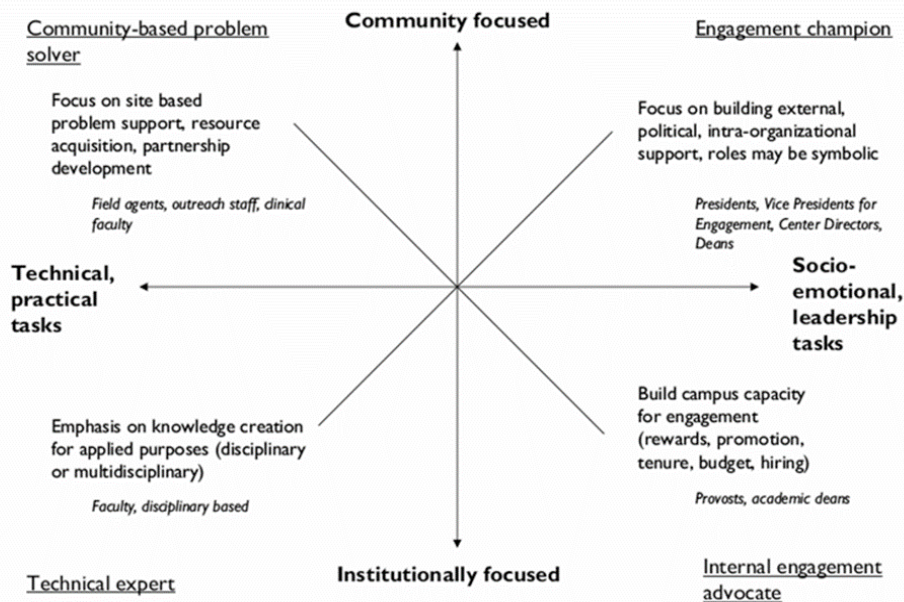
Community-based problem solver

Community focused

Engagement champion

Focus on site based problem support, resource acquisition, partnership development

Field agents, outreach staff, clinical faculty

Focus on building external, political, intra-organizational support, roles may be symbolic

Presidents, Vice Presidents for Engagement, Center Directors, Deans

Technical, practical tasks

Socio-emotional, leadership tasks

Emphasis on knowledge creation for applied purposes (disciplinary or multidisciplinary)

Faculty, disciplinary based

Build campus capacity for engagement (rewards, promotion, tenure, budget, hiring)

Provosts, academic deans

Technical expert

Institutionally focused

Internal engagement advocate